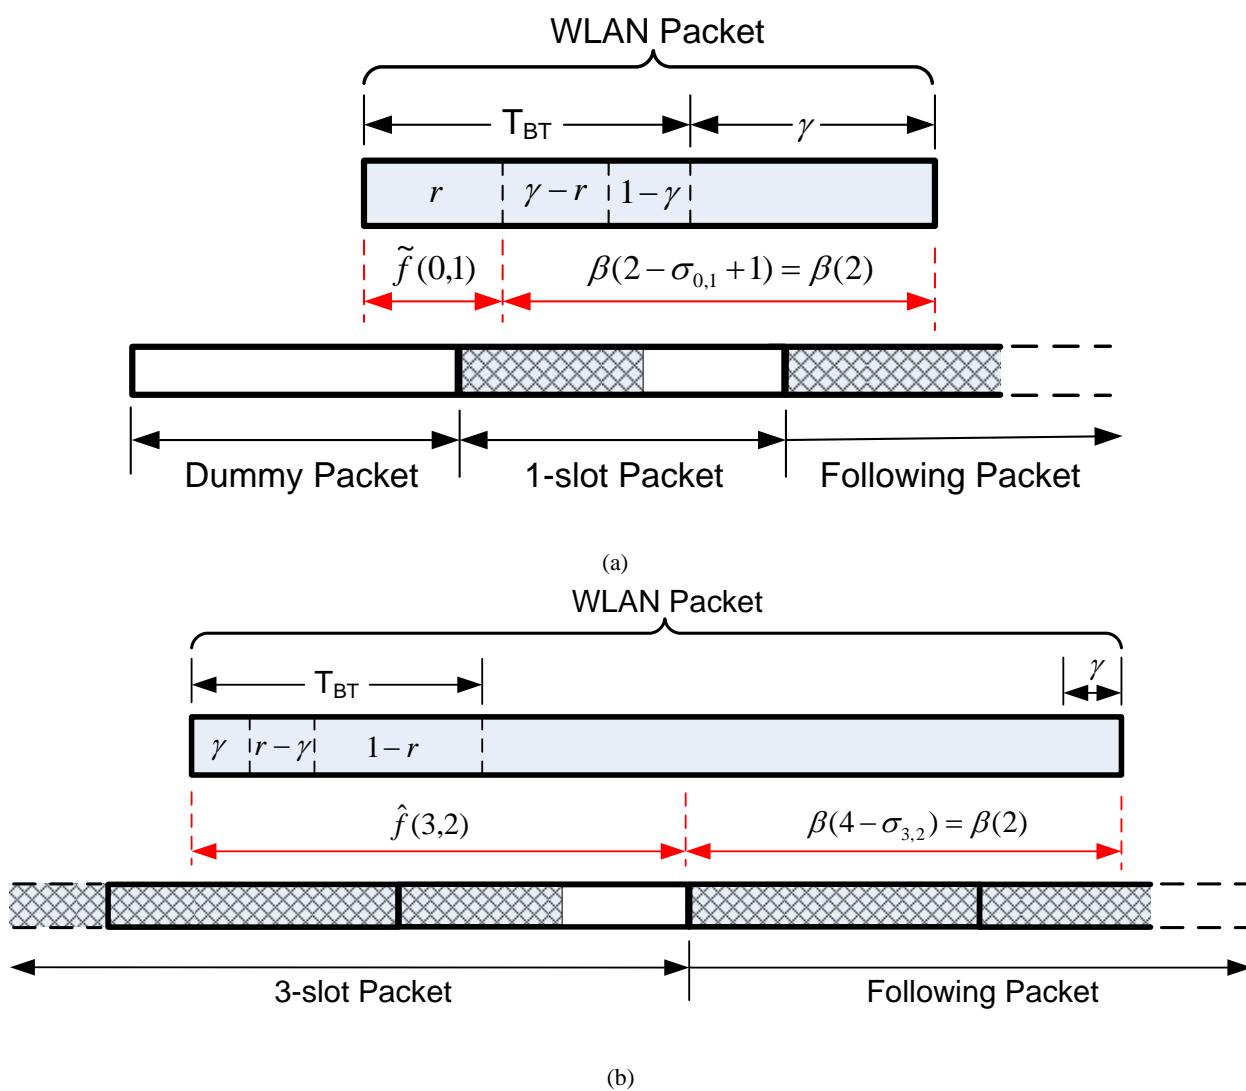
WLAN Packet

$T_{BT}$

$\gamma$

$r$

$\gamma - r$

$1-\gamma$

$\tilde{f}(0,1)$

$\beta(2-\sigma_{0,1}+1)=\beta(2)$

Dummy Packet

1-slot Packet

Following Packet

(a)

WLAN Packet

$T_{BT}$

$\gamma$

$\gamma$

$r-\gamma$

$1-r$

$\hat{f}(3,2)$

$\beta(4-\sigma_{3,2})=\beta(2)$

3-slot Packet

Following Packet

(b)